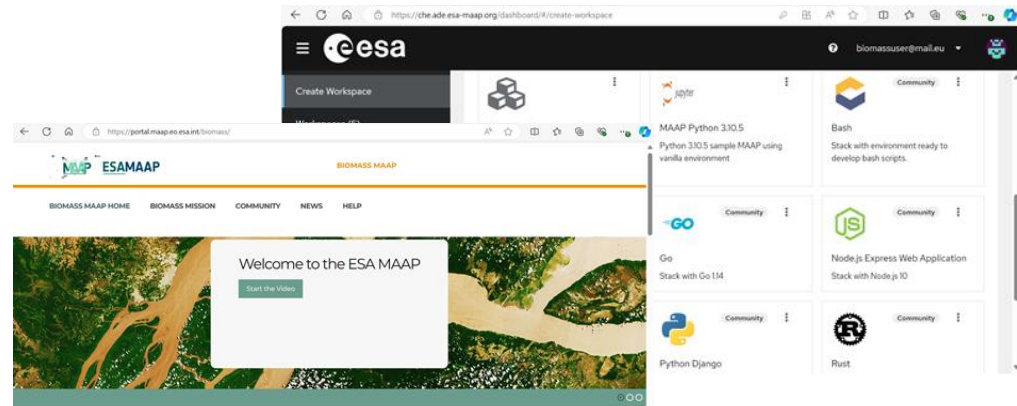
https://che.ade.esa-maap.org/dashboard/#/create-workspace

esa

biomassuser@mail.eu

Create Workspace

Workspaces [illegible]

jupyter

MAAP Python 3.10.5

Python 3.10.5 sample MAAP using vanilla environment

Community

Bash

Stack with environment ready to develop bash scripts.

https://portal.maap.eo.esa.int/biomass/

MAAP ESAMAAP

BIOMASS MAAP

BIOMASS MAAP HOME BIOMASS MISSION COMMUNITY NEWS HELP

Welcome to the ESA MAAP

Start the Video

GO

Community

Go

Stack with Go 1.14

Community

Node.js Express Web Application

Stack with Node.js 10

Community

Python Django

Community

Rust